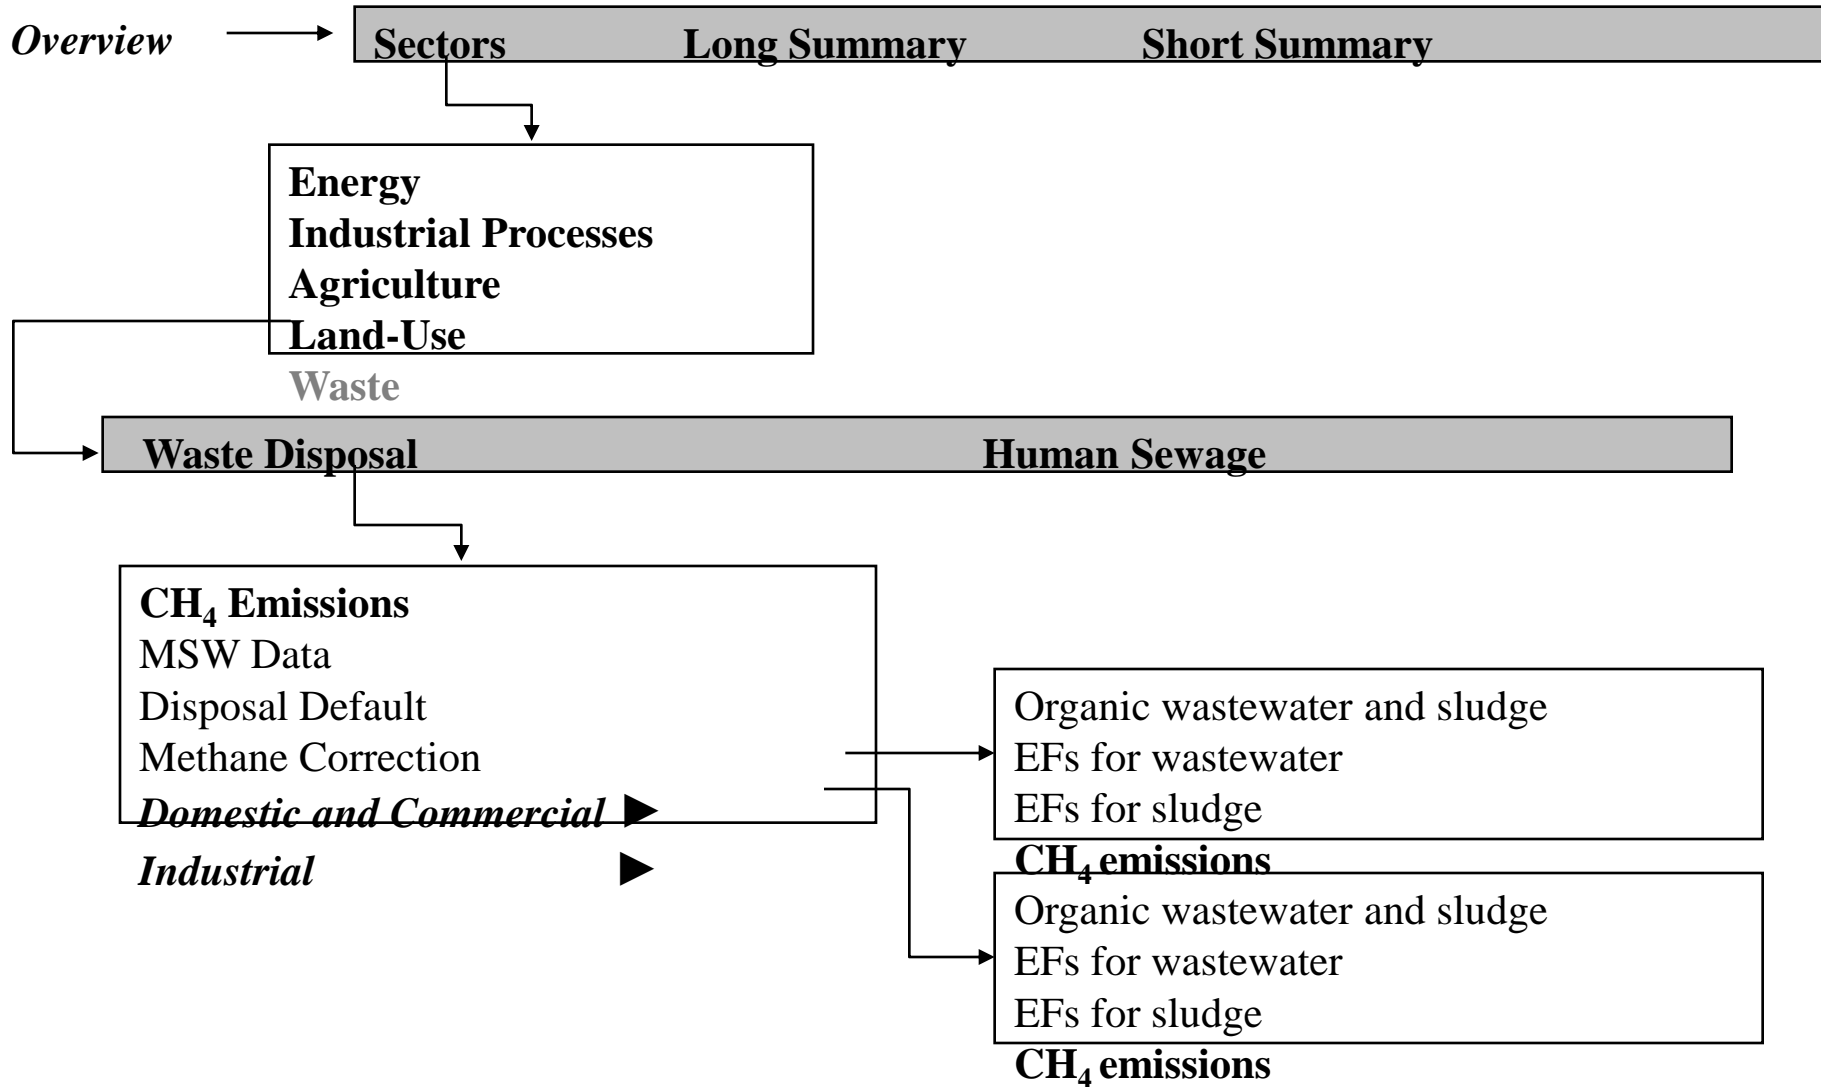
Overview

Sectors Long Summary Short Summary

Energy
Industrial Processes
Agriculture
Land-Use
Waste

Waste Disposal Human Sewage

$CH_4$ Emissions
MSW Data
Disposal Default
Methane Correction
Domestic and Commercial ►
Industrial ►

Organic wastewater and sludge
EFs for wastewater
EFs for sludge
$CH_4$ emissions

Organic wastewater and sludge
EFs for wastewater
EFs for sludge
$CH_4$ emissions